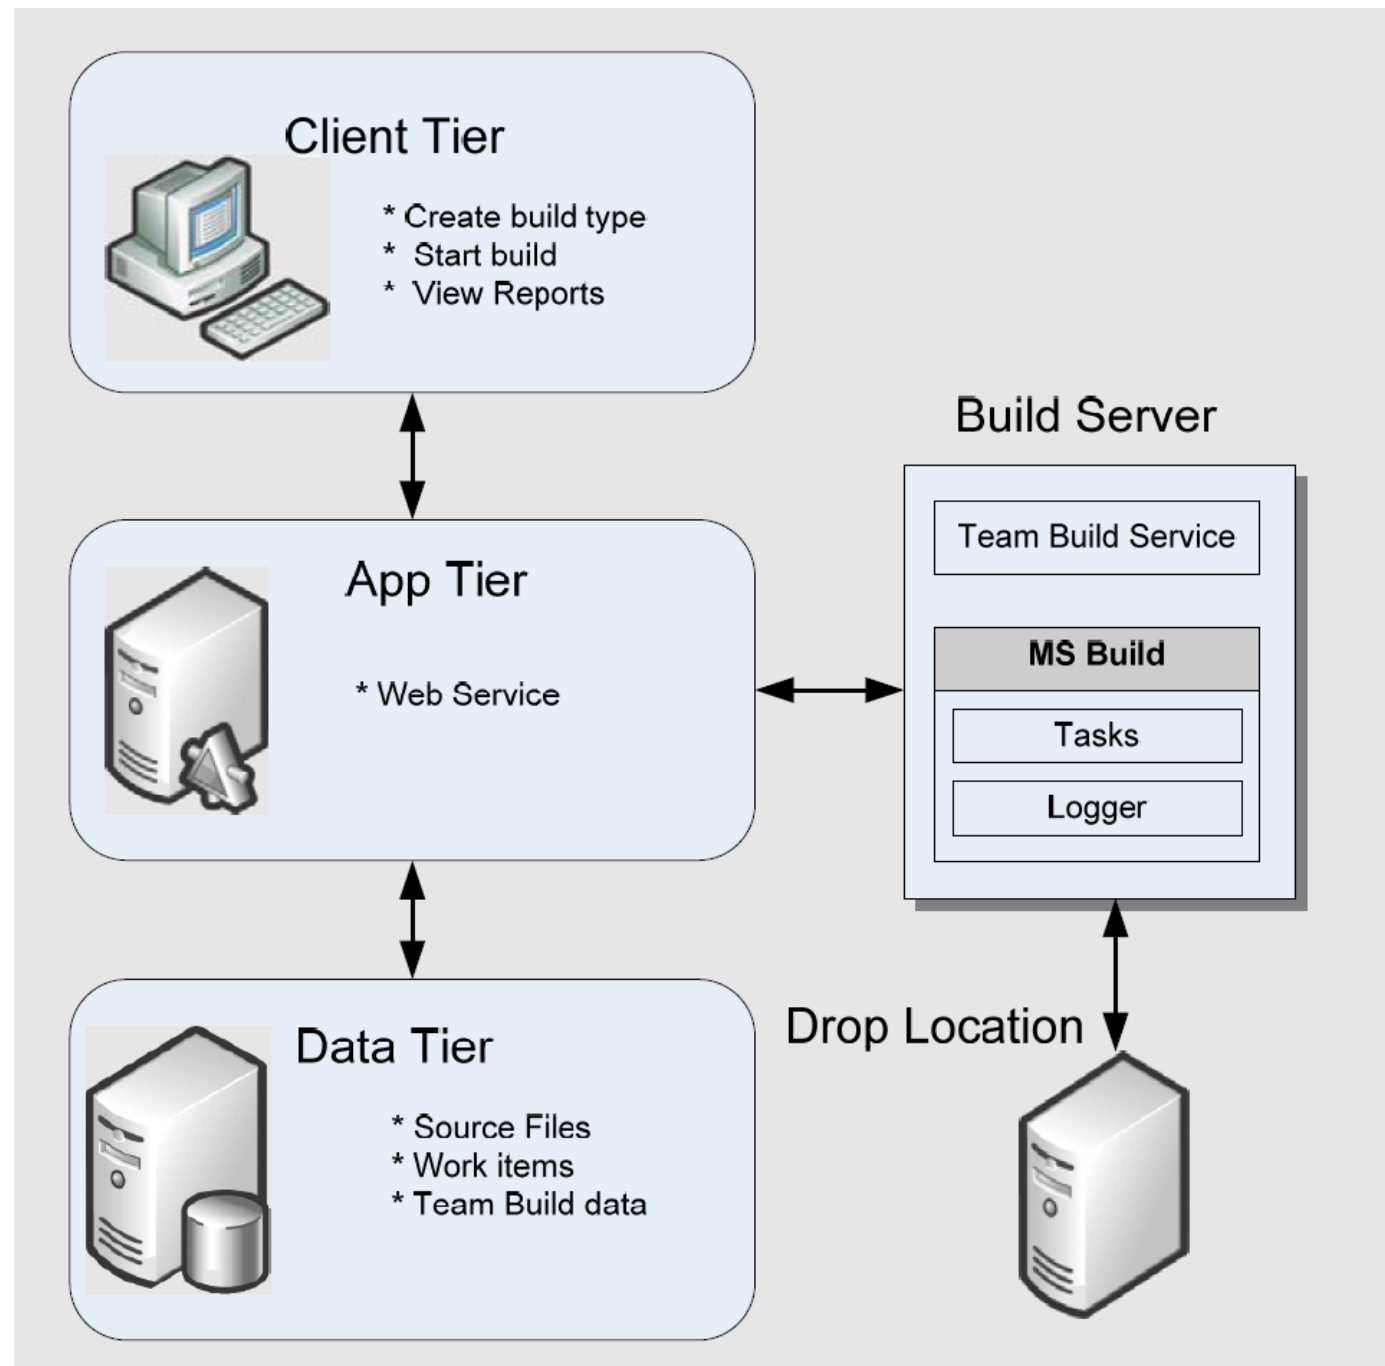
Client Tier

* Create build type
* Start build
* View Reports

Build Server

Team Build Service

MS Build

Tasks

Logger

App Tier

* Web Service

Data Tier

* Source Files
* Work items
* Team Build data

Drop Location